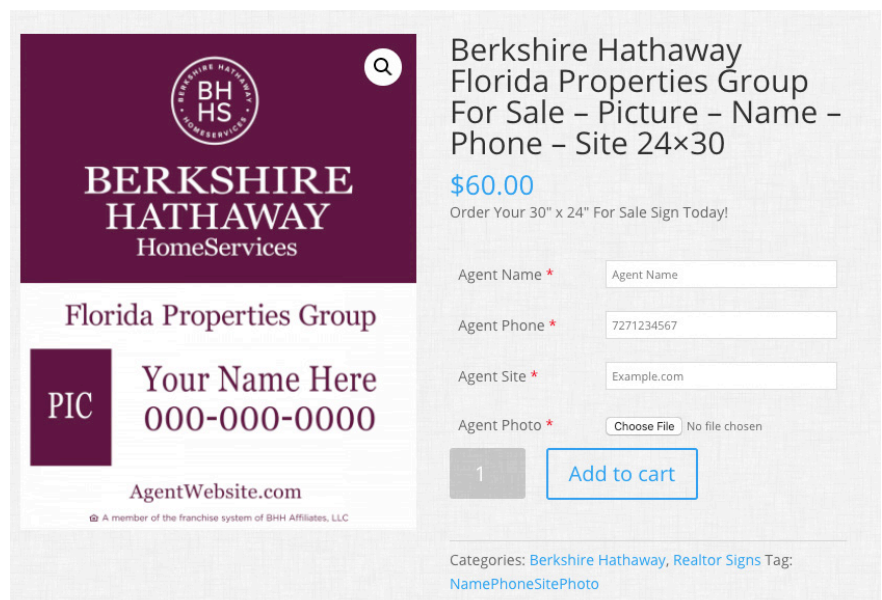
BH HS
BERKSHIRE HATHAWAY HOMESERVICES

BERKSHIRE HATHAWAY
HomeServices

Florida Properties Group

PIC

Your Name Here
000-000-0000

AgentWebsite.com

A member of the franchise system of BHH Affiliates, LLC

Berkshire Hathaway Florida Properties Group For Sale – Picture – Name – Phone – Site 24×30

$60.00

Order Your 30" x 24" For Sale Sign Today!

Agent Name * Agent Name

Agent Phone * 7271234567

Agent Site * Example.com

Agent Photo * Choose File No file chosen

1 Add to cart

Categories: Berkshire Hathaway, Realtor Signs Tag: NamePhoneSitePhoto